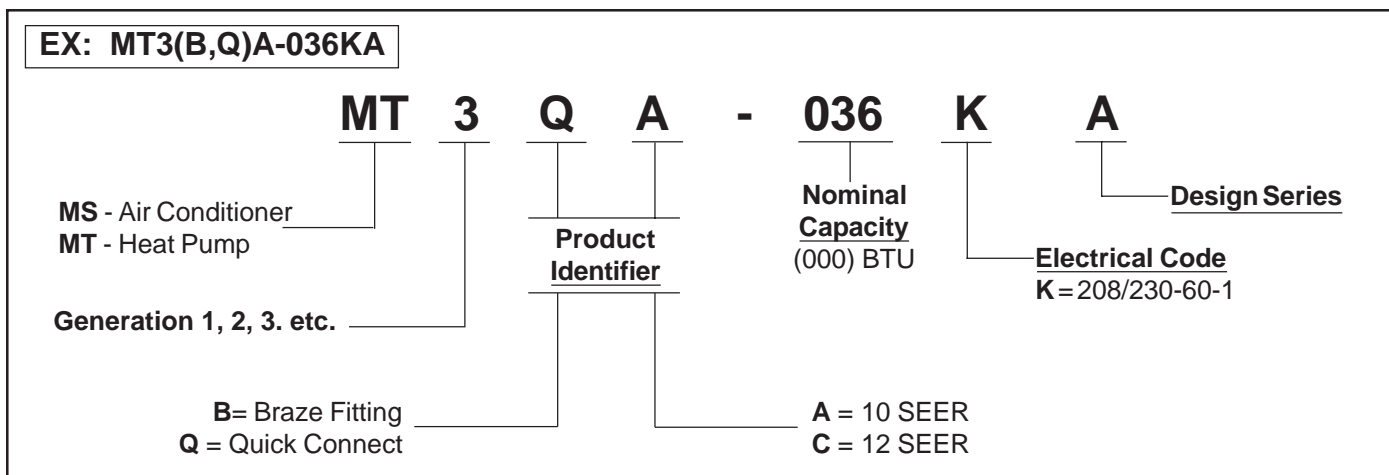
EX: MT3(B,Q)A-036KA

MT 3 Q A - 036 K A

MS - Air Conditioner
MT - Heat Pump

Product Identifier

Nominal Capacity
(000) BTU

Design Series

Electrical Code
K = 208/230-60-1

Generation 1, 2, 3. etc.

B= Braze Fitting
Q = Quick Connect

A = 10 SEER
C = 12 SEER